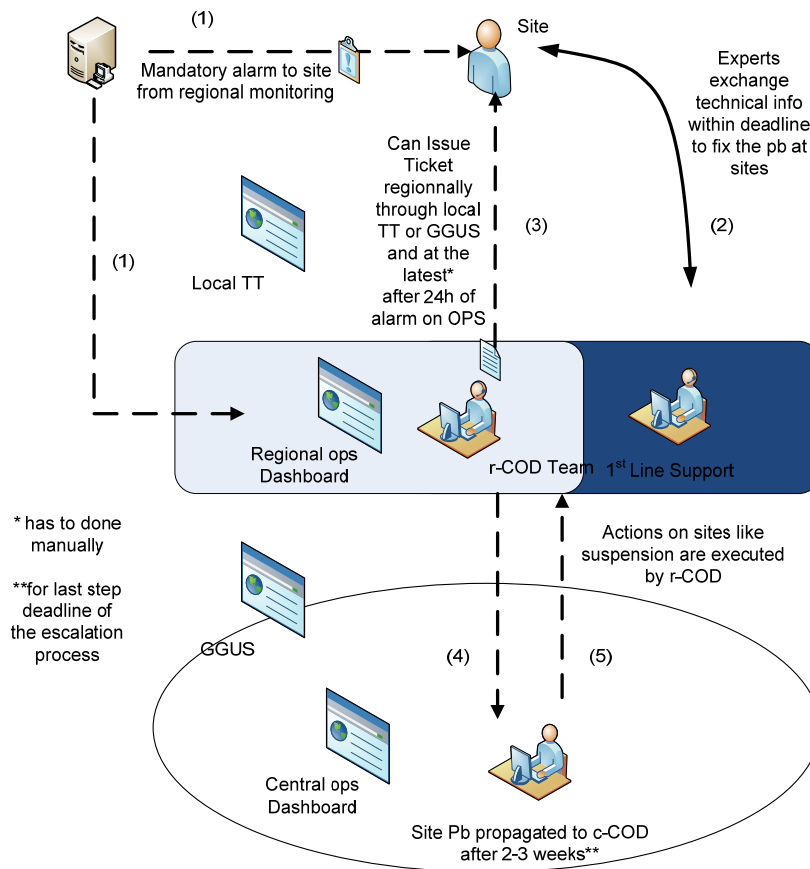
(1)

Mandatory alarm to site from regional monitoring

Site

Experts exchange technical info within deadline to fix the pb at sites

(2)

Can Issue Ticket regionnally through local TT or GGUS and at the latest* after 24h of alarm on OPS

(3)

(1)

Local TT

Regional ops Dashboard

r-COD Team

$1^{st}$ Line Support

* has to done manually

**for last step deadline of the escalation process

Actions on sites like suspension are executed by r-COD

GGUS

(4)

(5)

Central ops Dashboard

Site Pb propagated to c-COD after 2-3 weeks**